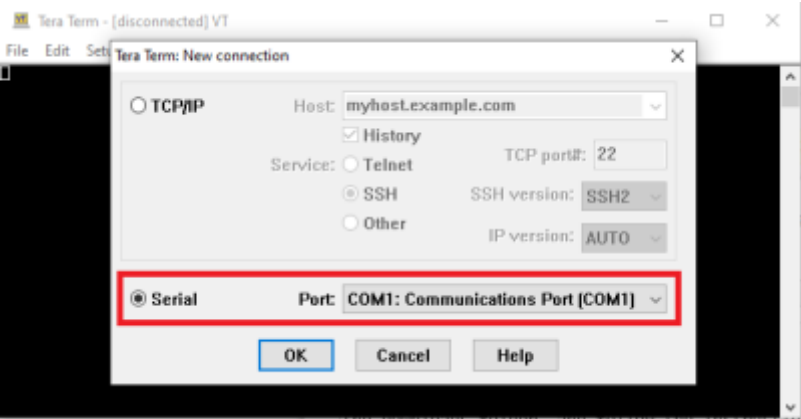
Tera Term - [disconnected] VT

File Edit Setu

Tera Term: New connection

TCP/IP

Host: myhost.example.com

History

Service: Telnet

TCP port#: 22

SSH

SSH version: SSH2

Other

IP version: AUTO

Serial

Port: COM1: Communications Port (COM1)

OK

Cancel

Help